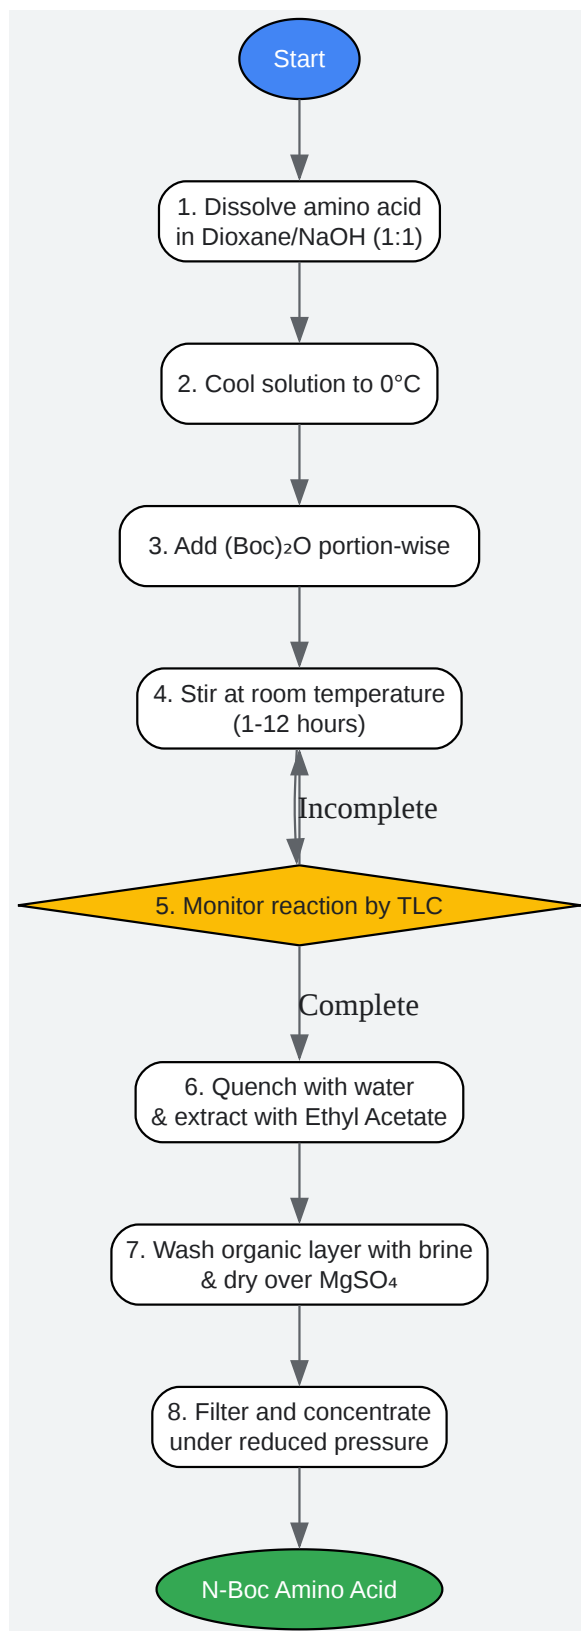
Start

1. Dissolve amino acid in Dioxane/NaOH (1:1)

2. Cool solution to 0°C

3. Add $(Boc)_2O$ portion-wise

4. Stir at room temperature (1-12 hours)

Incomplete

5. Monitor reaction by TLC

Complete

6. Quench with water & extract with Ethyl Acetate

7. Wash organic layer with brine & dry over $MgSO_4$

8. Filter and concentrate under reduced pressure

N-Boc Amino Acid